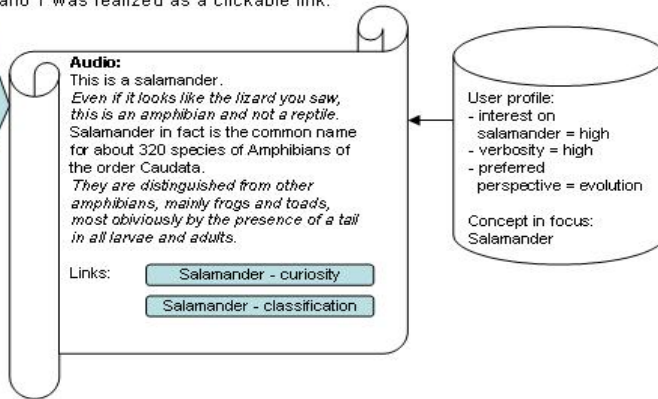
and I was realized as a clickable link.

Audio:
This is a salamander.
*Even if it looks like the lizard you saw, this is an amphibian and not a reptile.*
Salamander in fact is the common name for about 320 species of Amphibians of the order Caudata.
*They are distinguished from other amphibians, mainly frogs and toads, most obiviously by the presence of a tail in all larvae and adults.*

Links: Salamander - curiosity

Salamander - classification

User profile:
- interest on salamander = high
- verbosity = high
- preferred perspective = evolution

Concept in focus:
Salamander